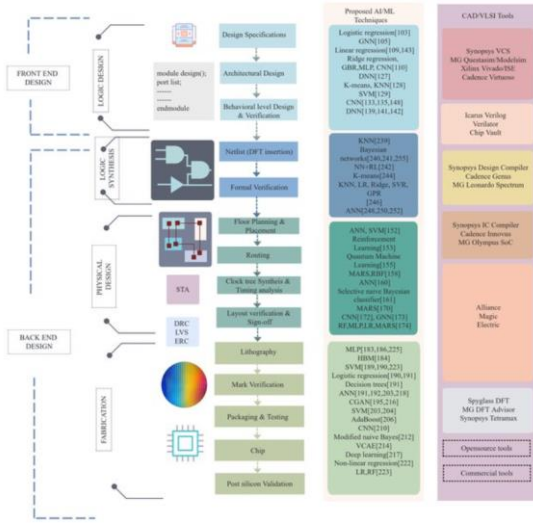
FRONT END DESIGN

LOGIC DESIGN

module design();
port list;
......
......
endmodule

LOGIC SYNTHESIS

PHYSICAL DESIGN

STA

BACK END DESIGN

DRC
LVS
ERC

FABRICATION

Design Specifications

Architectural Design

Behavioral level Design & Verification

Netlist (DFT insertion)

Formal Verification

Floor Planning & Placement

Routing

Clock tree Synthesis & Timing analysis

Layout verification & Sign-off

Lithography

Mask Verification

Packaging & Testing

Chip

Post silicon Validation

Proposed AI/ML Techniques

Logistic regression[103]
GNN[105]
Linear regression[109,143]
Ridge regression, GBR,MLP, CNN[110]
DNN[127]
K-means, KNN[128]
SVM[129]
CNN[133,135,148]
DNN[139,141,142]

KNN[239]
Bayesian network[240,241,255]
NN+RL[242]
K-means[244]
KNN, LR, Ridge, SVR, GPR
[246]
ANN[249,250,252]

ANN, SVM[152]
Reinforcement Learning[153]
Quantum Machine Learning[155]
MARS,RBF[159]
ANN[160]
Selective naive Bayesian classifier[161]
MARS[170]
CNN[172], GNN[173]
REML,PLR,MARS[174]

MLP[183,186,225]
HBM[184]
SVM[189,190,223]
Logistic regression[190,191]
Decision trees[191]
ANN[191,192,203,218]
CGAN[195,216]
SVM[203,204]
AdaBoost[206]
CNN[210]
Modified naive Bayes[212]
VCAE[214]
Deep learning[217]
Non-linear regression[222]
LR,RF[223]

CAD/VLSI Tools

Synopsys VCS
MG Questasim/Modelsim
Xilinx Vivado/ISE
Cadence Virtuoso

Icarus Verilog
Verilator
Chip Vault

Synopsys Design Compiler
Cadence Genus
MG Leonardo Spectrum

Synopsys IC Compiler
Cadence Innovus
MG Olympus SoC

Alliance
Magic
Electric

Spyglass DFT
MG DFT Advisor
Synopsys Tetramax

Opensource tools

Commercial tools